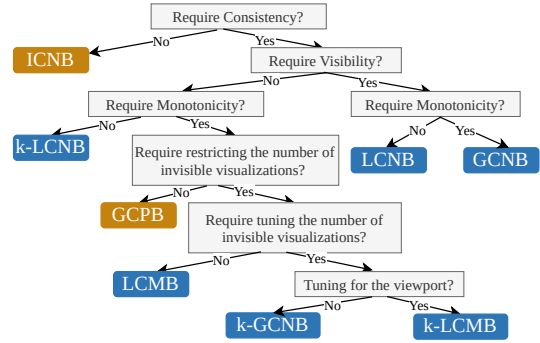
Require Consistency?
No
Yes
ICNB
Require Visibility?
No
Yes
Require Monotonicity?
Require Monotonicity?
No
Yes
No
Yes
k-LCNB
Require restricting the number of invisible visualizations?
LCNB
GCNB
No
Yes
GCPB
Require tuning the number of invisible visualizations?
No
Yes
LCMB
Tuning for the viewport?
No
Yes
k-GCNB
k-LCMB